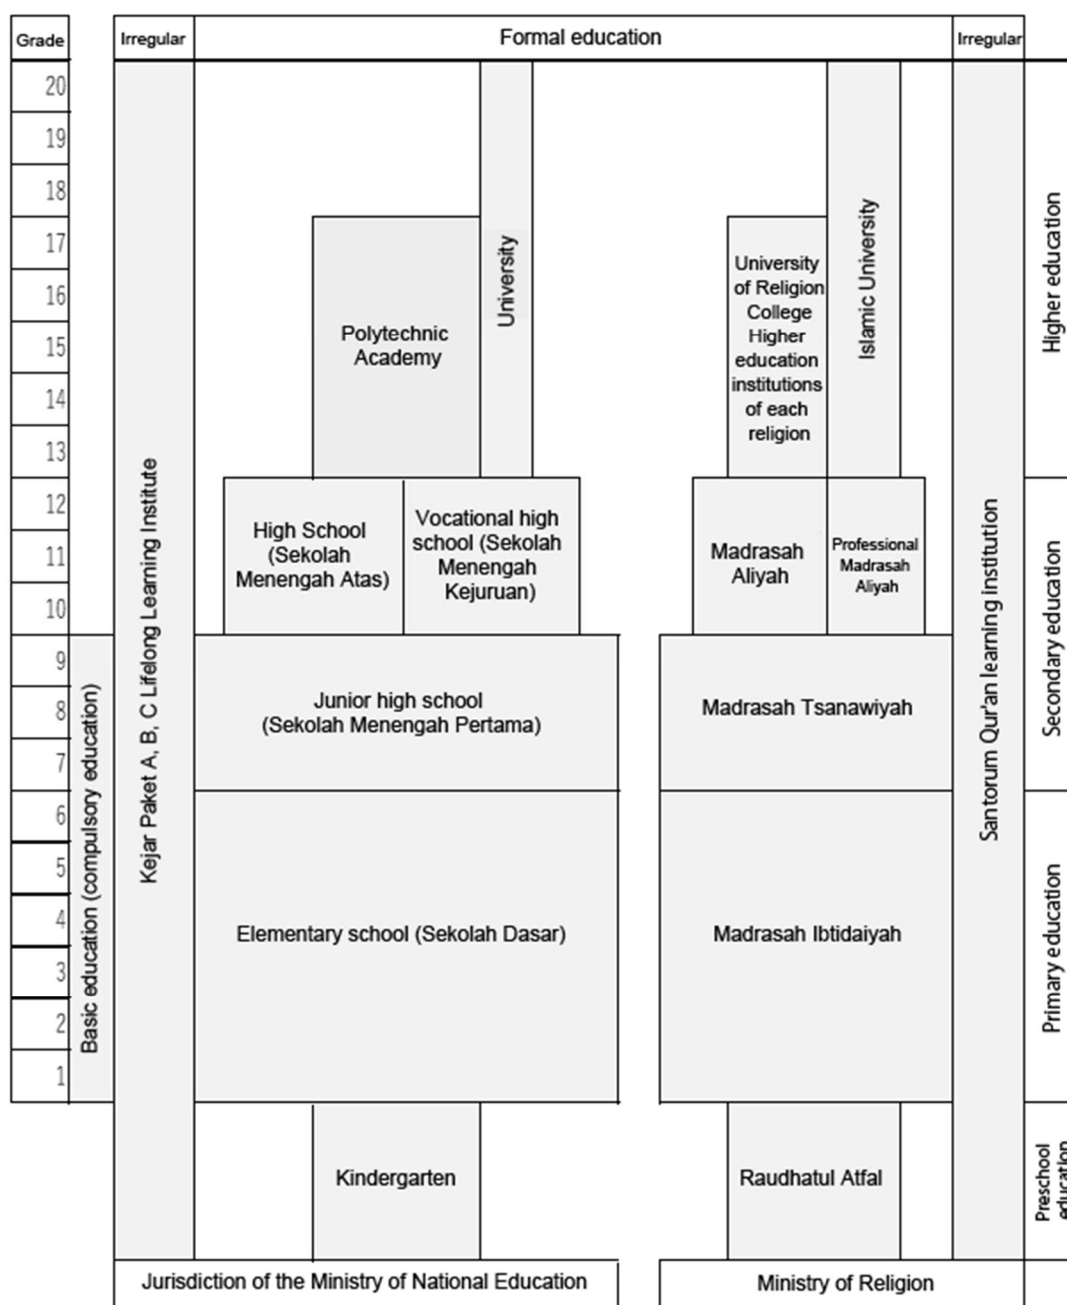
Grade

Irregular

Formal education

Irregular

20
19
18
17
16
15
14
13
12
11
10
9
8
7
6
5
4
3
2
1

Basic education (compulsory education)

Kejar Paket A, B, C Lifelong Learning Institute

Polytechnic Academy

University

High School (Sekolah Menengah Atas)

Vocational high school (Sekolah Menengah Kejuruan)

Junior high school (Sekolah Menengah Pertama)

Elementary school (Sekolah Dasar)

Kindergarten

University of Religion College Higher education institutions of each religion

Islamic University

Madrasah Aliyah

Professional Madrasah Aliyah

Madrasah Tsanawiyah

Madrasah Ibtidaiyah

Raudhatul Atfal

Santorum Qur'an learning institution

Higher education

Secondary education

Primary education

Preschool education

Jurisdiction of the Ministry of National Education

Ministry of Religion